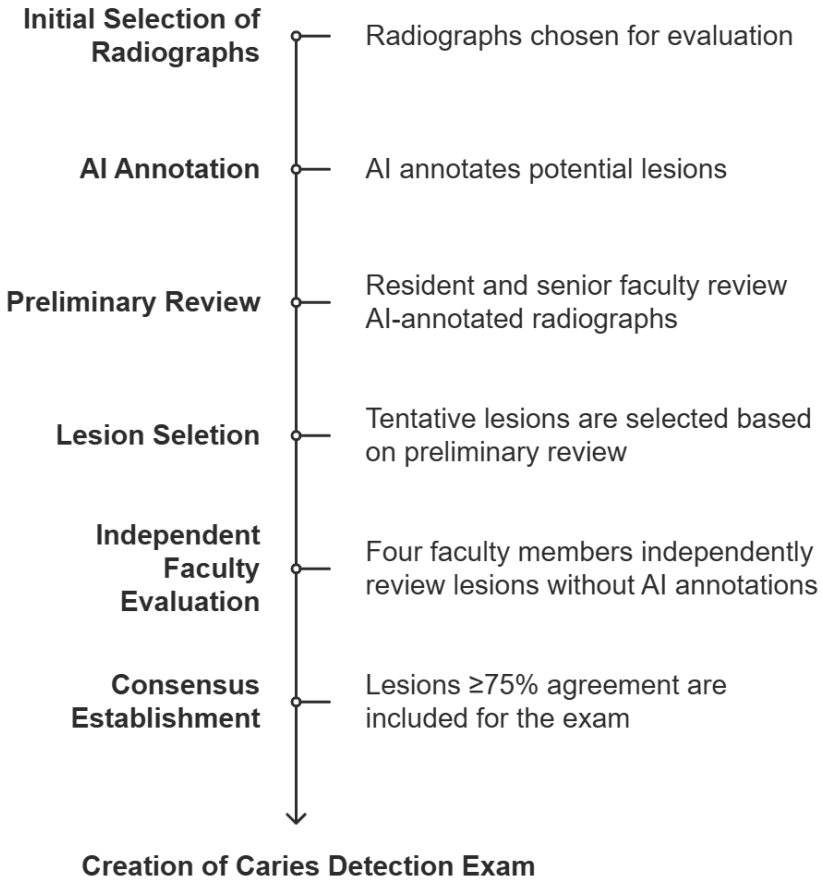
**Initial Selection of Radiographs**
Radiographs chosen for evaluation

**AI Annotation**
AI annotates potential lesions

**Preliminary Review**
Resident and senior faculty review AI-annotated radiographs

**Lesion Seletion**
Tentative lesions are selected based on preliminary review

**Independent Faculty Evaluation**
Four faculty members independently review lesions without AI annotations

**Consensus Establishment**
Lesions $\geq$75% agreement are included for the exam

**Creation of Caries Detection Exam**